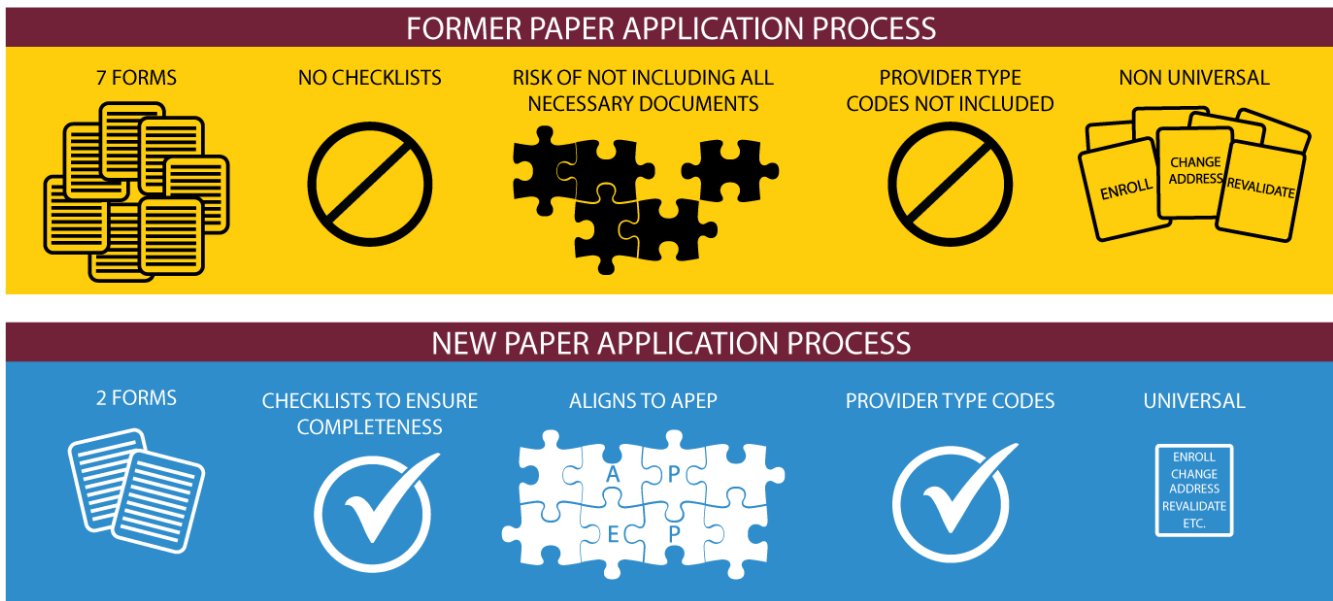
FORMER PAPER APPLICATION PROCESS

7 FORMS

NO CHECKLISTS

RISK OF NOT INCLUDING ALL NECESSARY DOCUMENTS

PROVIDER TYPE CODES NOT INCLUDED

NON UNIVERSAL

ENROLL

CHANGE ADDRESS

REVALIDATE

NEW PAPER APPLICATION PROCESS

2 FORMS

CHECKLISTS TO ENSURE COMPLETENESS

ALIGNS TO APEP

A P E P

PROVIDER TYPE CODES

UNIVERSAL

ENROLL CHANGE ADDRESS REVALIDATE ETC.